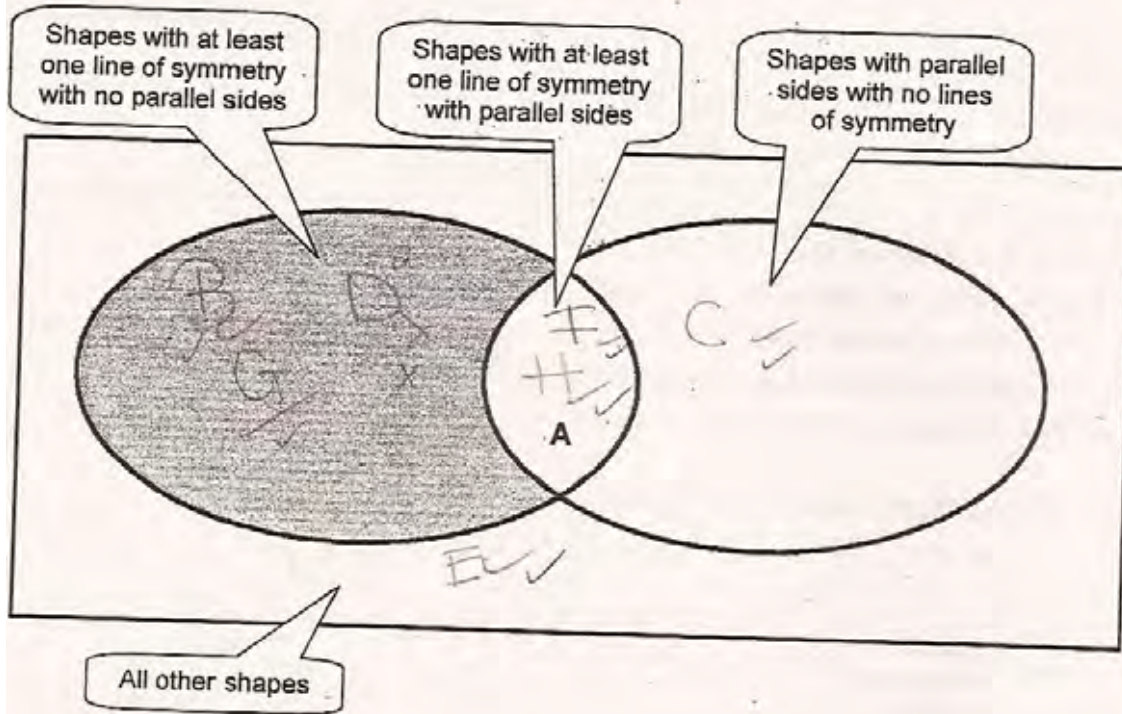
Shapes with at least one line of symmetry with no parallel sides

Shapes with at least one line of symmetry with parallel sides

Shapes with parallel sides with no lines of symmetry

B

D

G

x

F

H

A

C

E

All other shapes